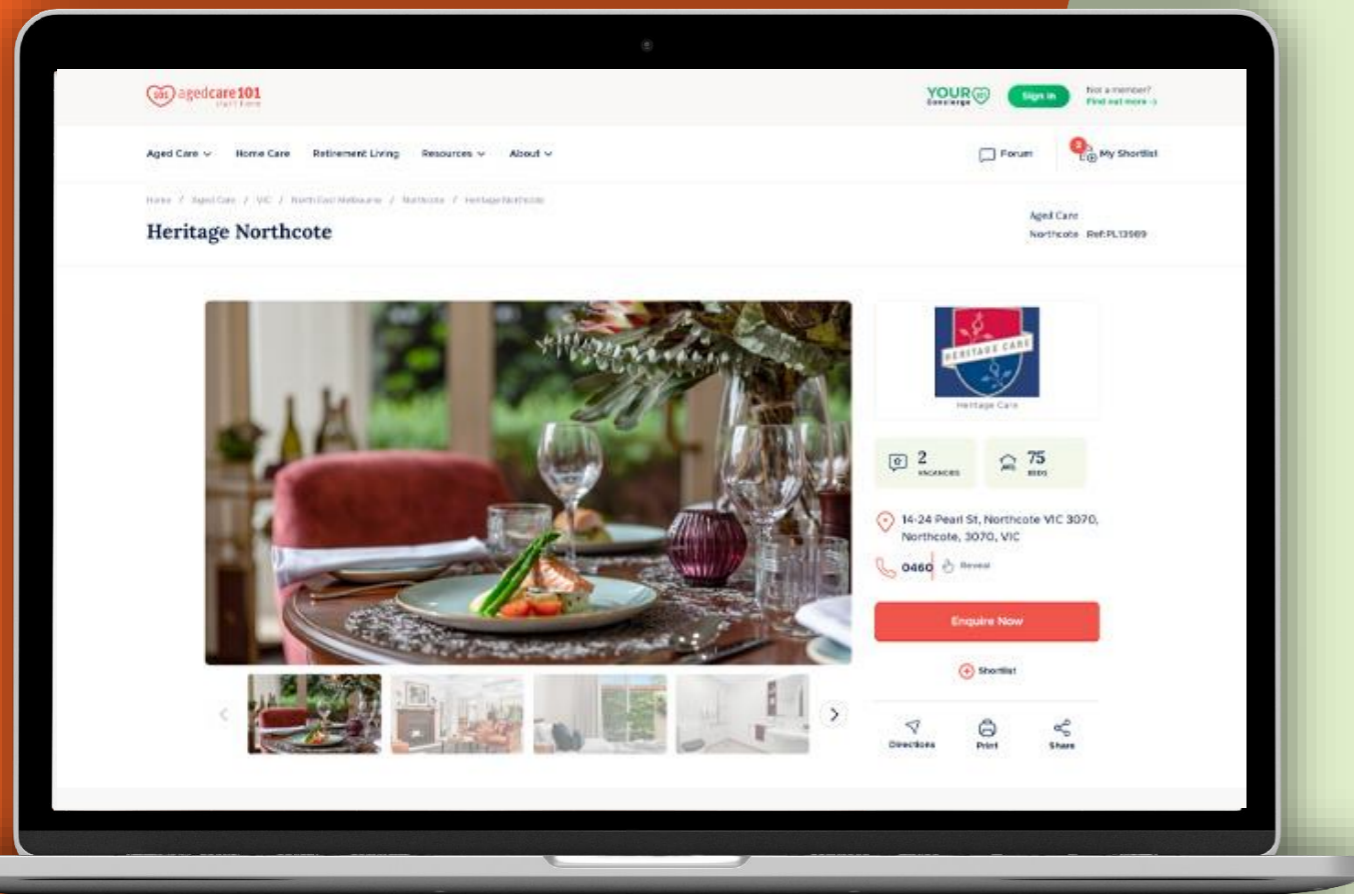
agedcare101 start here

YOUR Concierge

Sign in

Not a member? Find out more

Aged Care Home Care Retirement Living Resources About

Forum

My Shortlist

Home / Aged Care / VIC / North East Melbourne / Northcote / Heritage Northcote

Heritage Northcote

Aged Care
Northcote Ref:PL13569

HERITAGE CARE

Heritage Care

2 VACANCIES

75 BEDS

14-24 Pearl St, Northcote VIC 3070, Northcote, 3070, VIC

0460 Reveal

Enquire Now

Shortlist

Directions Print Share